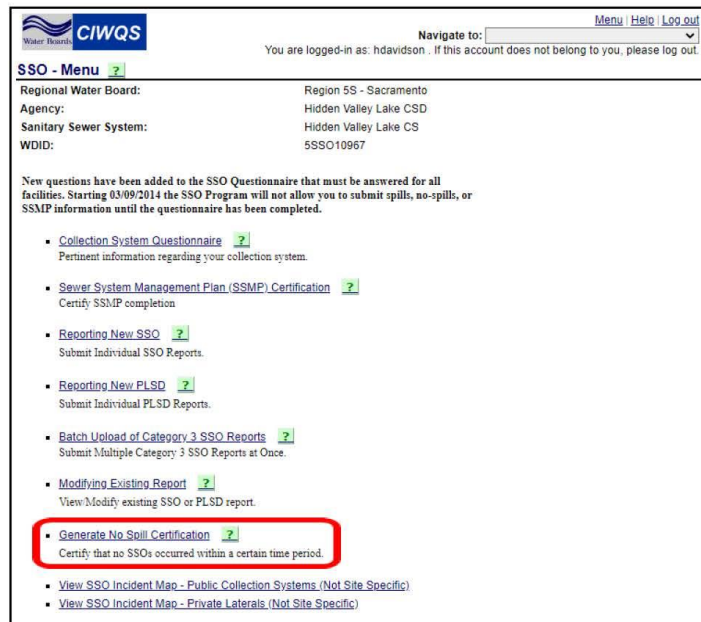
Water Boards CIWQS

Menu | Help | Log out

Navigate to:

You are logged-in as: hdavidson . If this account does not belong to you, please log out.

SSO - Menu ?

| Regional Water Board: | Region 5S - Sacramento |
|---|---|
| Agency: | Hidden Valley Lake CSD |
| Sanitary Sewer System: | Hidden Valley Lake CS |
| WDID: | 5SSO10967 |

New questions have been added to the SSO Questionnaire that must be answered for all facilities. Starting 03/09/2014 the SSO Program will not allow you to submit spills, no-spills, or SSMP information until the questionnaire has been completed.

- Collection System Questionnaire ?
Pertinent information regarding your collection system.

- Sewer System Management Plan (SSMP) Certification ?
Certify SSMP completion

- Reporting New SSO ?
Submit Individual SSO Reports.

- Reporting New PLSD ?
Submit Individual PLSD Reports.

- Batch Upload of Category 3 SSO Reports ?
Submit Multiple Category 3 SSO Reports at Once.

- Modifying Existing Report ?
View/Modify existing SSO or PLSD report.

- Generate No Spill Certification ?
Certify that no SSOs occurred within a certain time period.

- View SSO Incident Map - Public Collection Systems (Not Site Specific)
- View SSO Incident Map - Private Laterals (Not Site Specific)